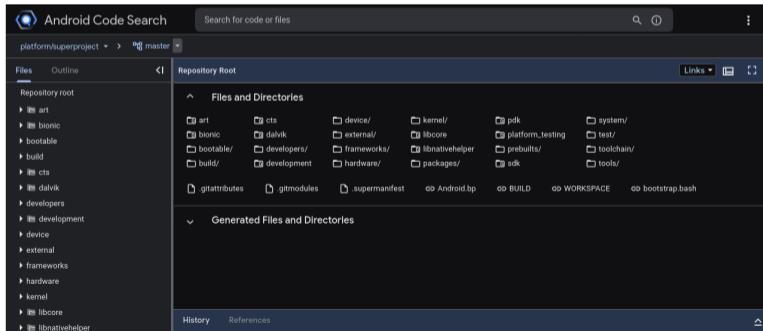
Android Code Search

Search for code or files

platform/superproject ▾ > master ▾

Files Outline

Repository root

art
bionic
bootable
build
cts
dalvik
developers
development
device
external
frameworks
hardware
kernel
libcore
libnativehelper

Repository Root

Links ▾

Files and Directories

| | | | | | |
|---|---|---|---|---|---|
| art | cts | device/ | kernel/ | pdk | system/ |
| bionic | dalvik | external/ | libcore | platform_testing | test/ |
| bootable/ | developers/ | frameworks/ | libnativehelper | prebuilts/ | toolchain/ |
| build/ | development | hardware/ | packages/ | sdk | tools/ |

.gitattributes .gitmodules .supermanifest Android.bp BUILD WORKSPACE bootstrap.bash

Generated Files and Directories

History References